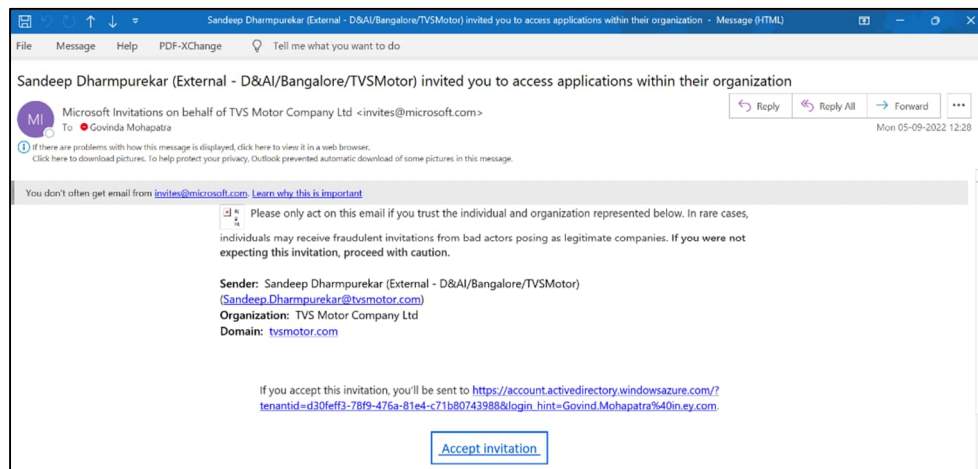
Sandeep Dharmpurekar (External - D&AI/Bangalore/TVSMotor) invited you to access applications within their organization - Message (HTML)

File Message Help PDF-XChange Tell me what you want to do

Sandeep Dharmpurekar (External - D&AI/Bangalore/TVSMotor) invited you to access applications within their organization

MI Microsoft Invitations on behalf of TVS Motor Company Ltd <invites@microsoft.com>
To Govinda Mohapatra

Reply Reply All Forward ...
Mon 05-09-2022 12:28

If there are problems with how this message is displayed, click here to view it in a web browser.
Click here to download pictures. To help protect your privacy, Outlook prevented automatic download of some pictures in this message.

You don't often get email from invites@microsoft.com. Learn why this is important

Please only act on this email if you trust the individual and organization represented below. In rare cases, individuals may receive fraudulent invitations from bad actors posing as legitimate companies. If you were not expecting this invitation, proceed with caution.

Sender: Sandeep Dharmpurekar (External - D&AI/Bangalore/TVSMotor) (Sandeep.Dharmpurekar@tvsmotor.com)
Organization: TVS Motor Company Ltd
Domain: tvsmotor.com

If you accept this invitation, you'll be sent to https://account.activedirectory.windowsazure.com/?tenantid=d30feff3-78f9-476a-81e4-c71b80743988&login_hint=Govind.Mohapatra%40in.ey.com.

Accept invitation